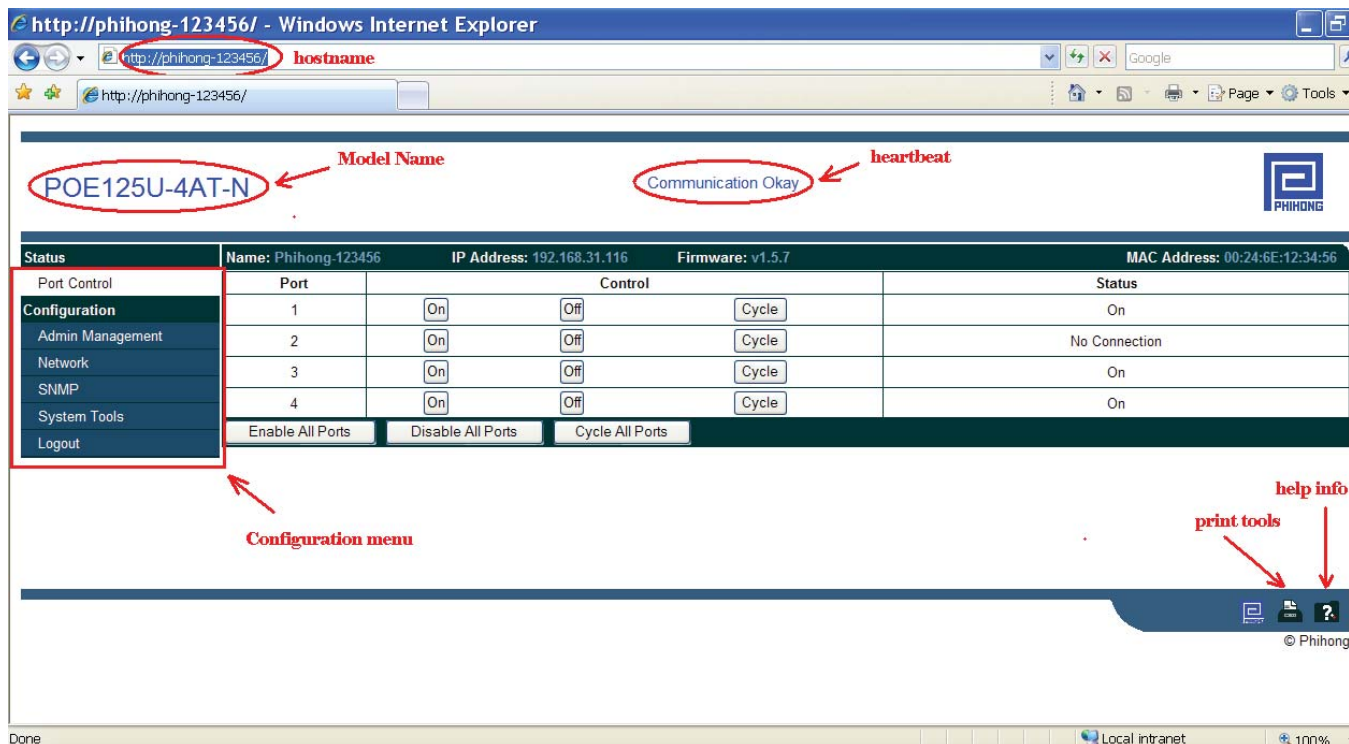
http://phihong-123456/ - Windows Internet Explorer

http://phihong-123456/ hostname

Google

http://phihong-123456/

Page Tools

Model Name

heartbeat

POE125U-4AT-N

Communication Okay

PHIHONG

Status

Name: Phihong-123456 IP Address: 192.168.31.116 Firmware: v1.5.7 MAC Address: 00:24:6E:12:34:56

Port Control

Configuration

Admin Management

Network

SNMP

System Tools

Logout

| Port | Control | | | Status |
|---|---|---|---|---|
| 1 | On | Off | Cycle | On |
| 2 | On | Off | Cycle | No Connection |
| 3 | On | Off | Cycle | On |
| 4 | On | Off | Cycle | On |

Enable All Ports Disable All Ports Cycle All Ports

Configuration menu

help info

print tools

© Phihong

Done

Local intranet

100%